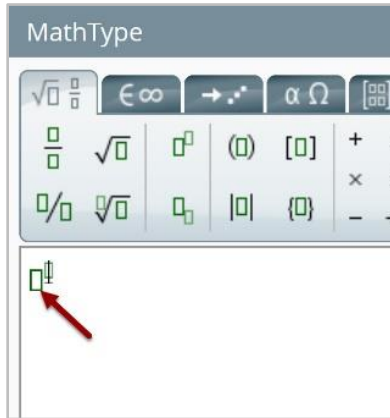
MathType

$\sqrt{\square}\ \frac{\square}{\square}$ $\in\infty$ $\rightarrow$ $\alpha\ \Omega$

$\frac{\square}{\square}$ $\sqrt{\square}$ $\square^{\square}$ $(\square)$ $[\square]$ $+$

$\times$

$\square/\square$ $\sqrt[\square]{\square}$ $\square_{\square}$ $|\square|$ $\{\square\}$ $-$